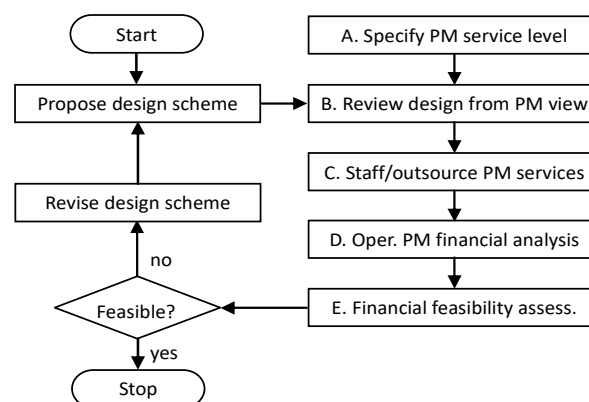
Start

Propose design scheme

Revise design scheme

no

Feasible?

yes

Stop

A. Specify PM service level

B. Review design from PM view

C. Staff/outsource PM services

D. Oper. PM financial analysis

E. Financial feasibility assess.